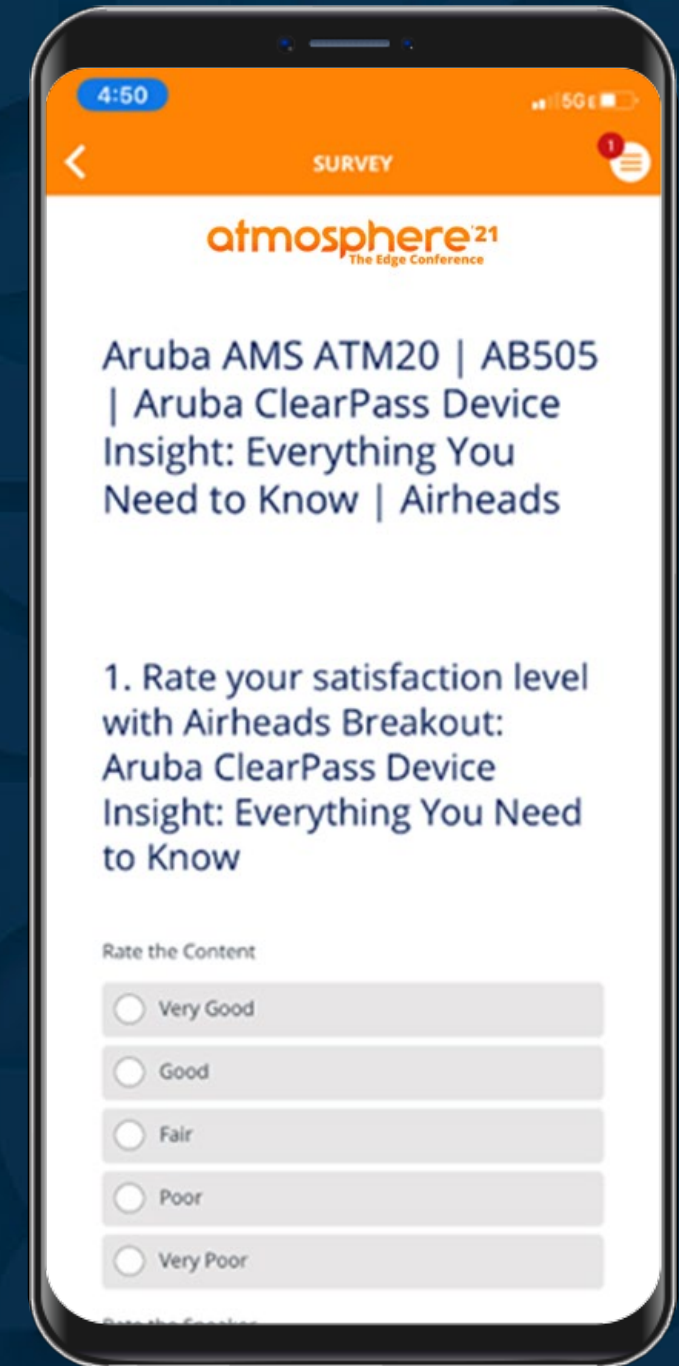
4:50

5G

SURVEY

1

atmosphere'21
The Edge Conference

Aruba AMS ATM20 | AB505 | Aruba ClearPass Device Insight: Everything You Need to Know | Airheads

1. Rate your satisfaction level with Airheads Breakout: Aruba ClearPass Device Insight: Everything You Need to Know

Rate the Content

Very Good

Good

Fair

Poor

Very Poor

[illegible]